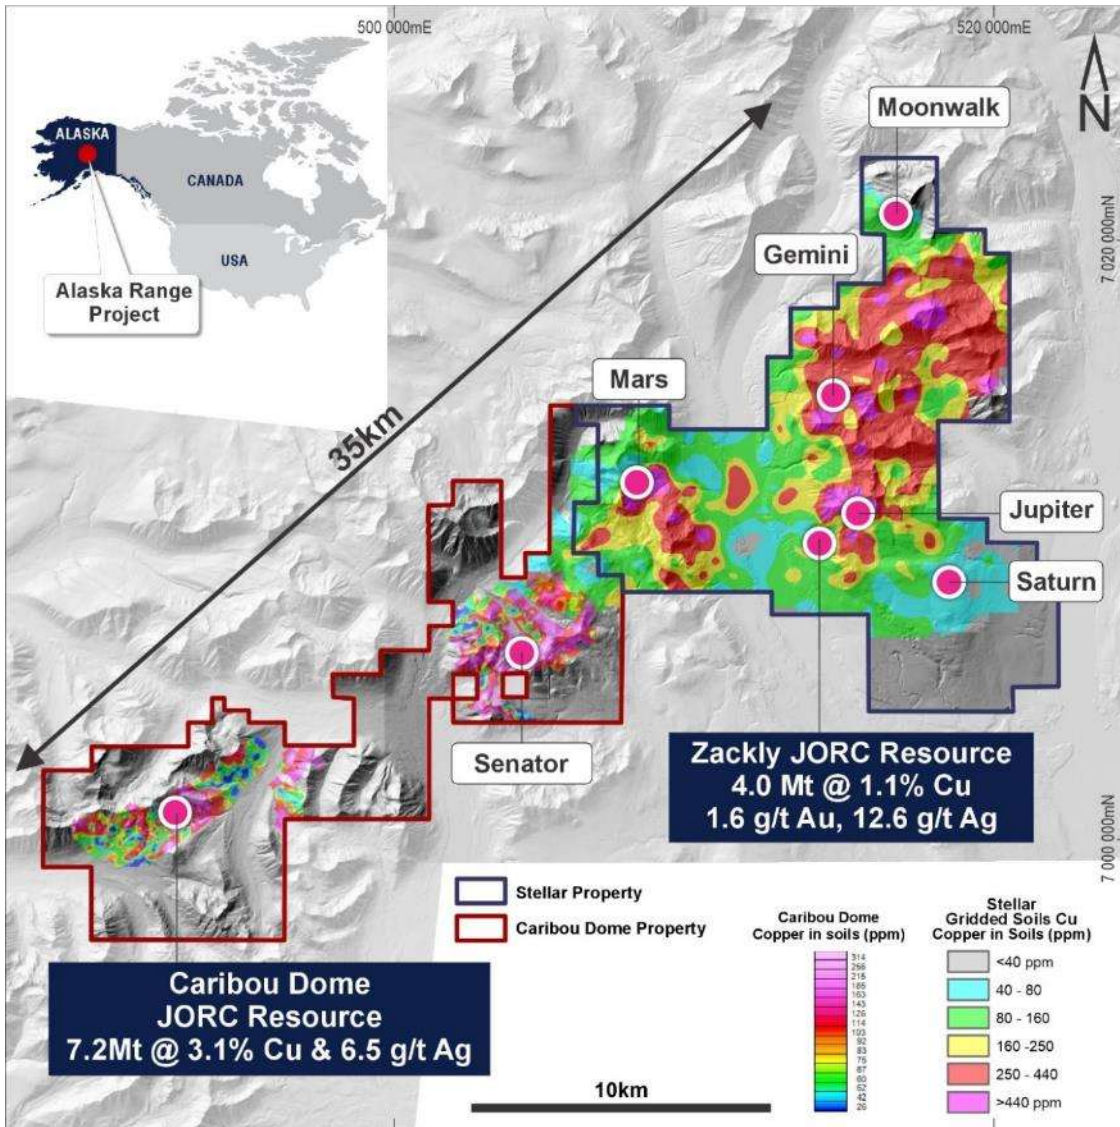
500 000mE

520 000mE

N

ALASKA

CANADA

USA

Alaska Range Project

Moonwalk

7 020 000mN

Gemini

Mars

35km

Jupiter

Saturn

Senator

Zackly JORC Resource
4.0 Mt @ 1.1% Cu
1.6 g/t Au, 12.6 g/t Ag

7 000 000mN

Stellar Property

Caribou Dome Property

Caribou Dome Copper in soils (ppm)

314
256
215
185
163
143
126
114
103
92
83
75
67
60
52
42
26

Stellar Gridded Soils Cu Copper in Soils (ppm)

<40 ppm
40 - 80
80 - 160
160 -250
250 - 440
>440 ppm

Caribou Dome
JORC Resource
7.2Mt @ 3.1% Cu & 6.5 g/t Ag

10km